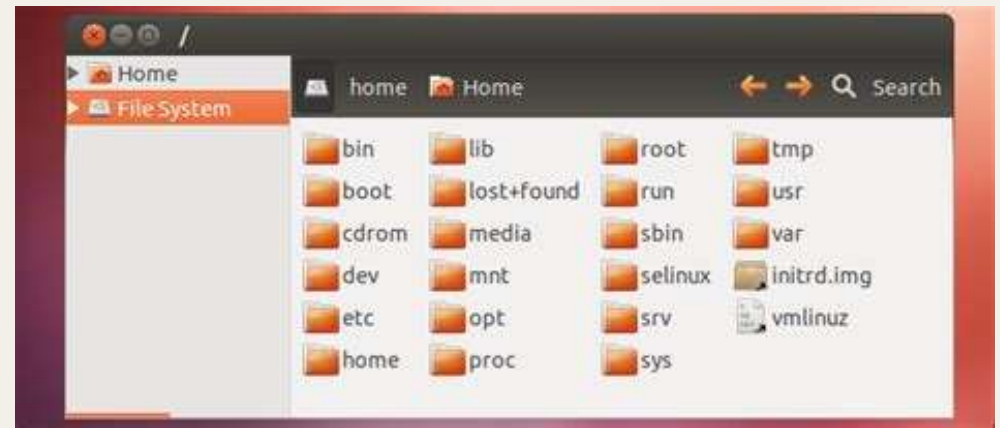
/

Home
File System

home Home Search

| bin | lib | root | tmp |
|---|---|---|---|
| boot | lost+found | run | usr |
| cdrom | media | sbin | var |
| dev | mnt | selinux | initrd.img |
| etc | opt | srv | vmlinuz |
| home | proc | sys | |